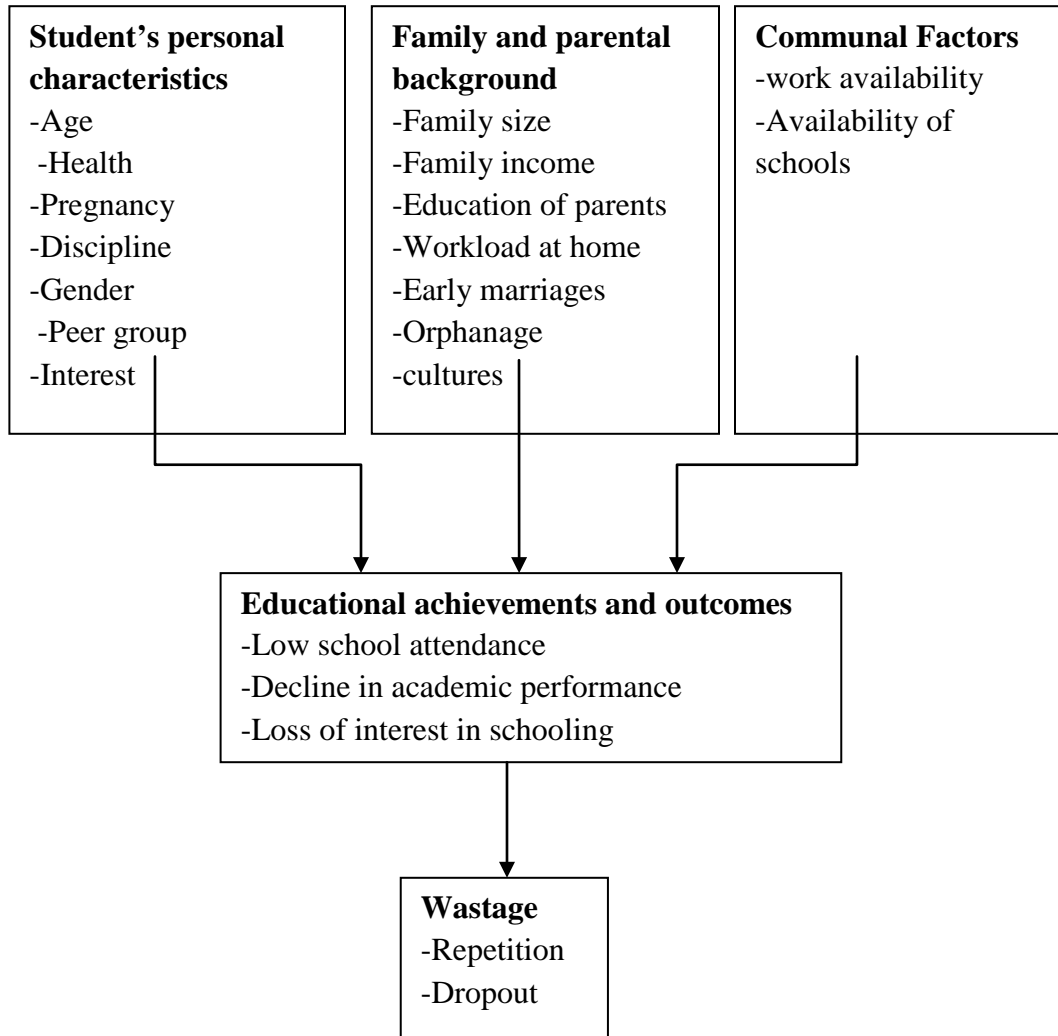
**Student's personal characteristics**
-Age
-Health
-Pregnancy
-Discipline
-Gender
-Peer group
-Interest

**Family and parental background**
-Family size
-Family income
-Education of parents
-Workload at home
-Early marriages
-Orphanage
-cultures

**Communal Factors**
-work availability
-Availability of schools

**Educational achievements and outcomes**
-Low school attendance
-Decline in academic performance
-Loss of interest in schooling

**Wastage**
-Repetition
-Dropout